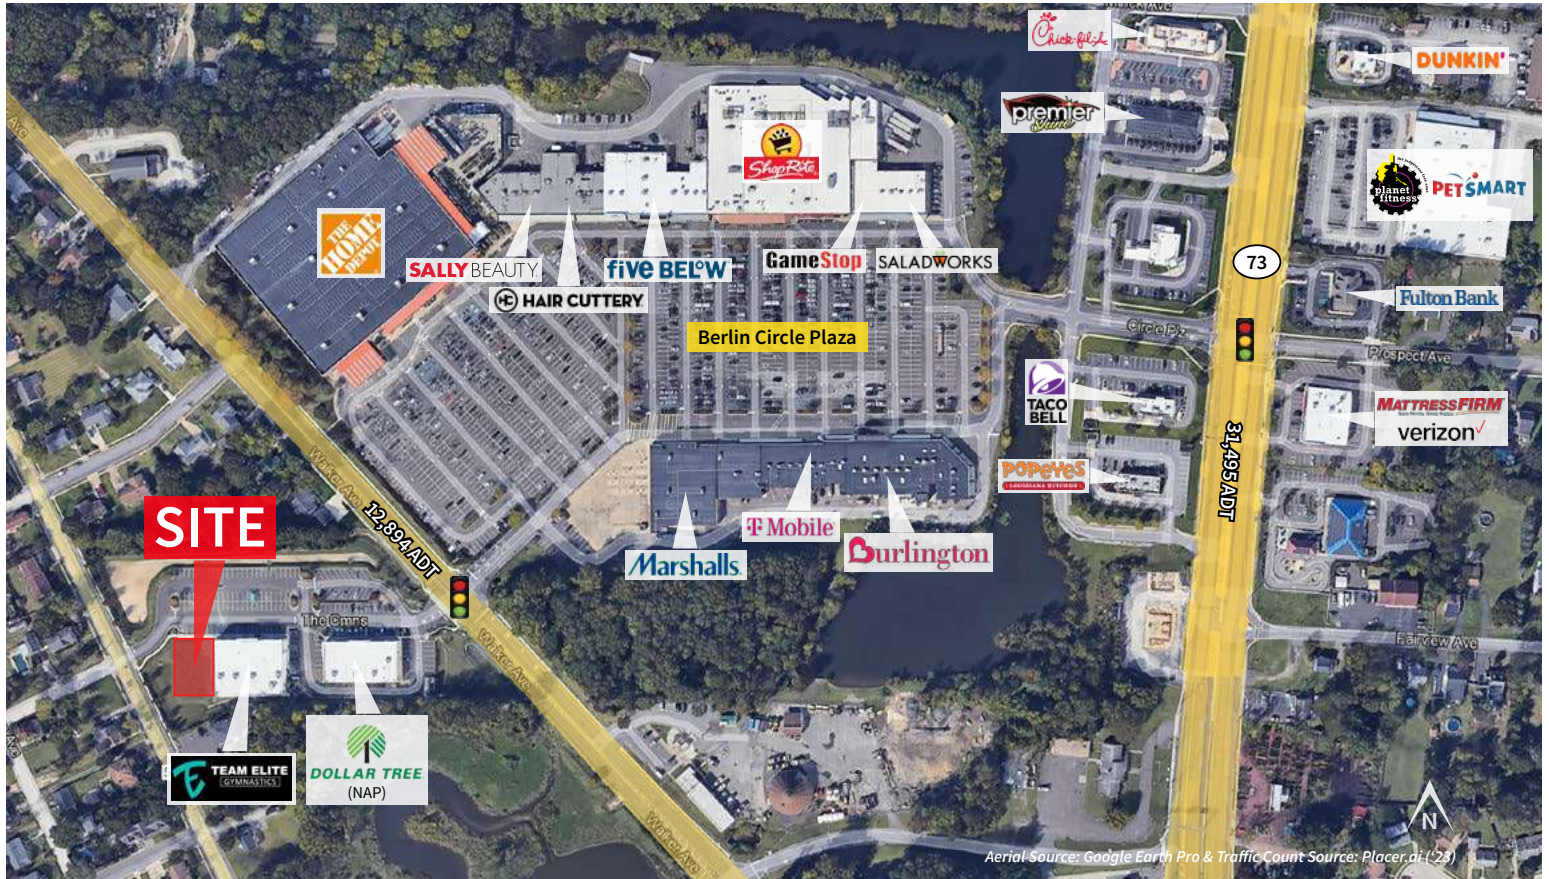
Chick-fil-A
DUNKIN'
premier salons
ShopRite
THE HOME DEPOT
planet fitness
PETSMART
SALLY BEAUTY
five BELOW
GameStop
SALADWORKS
73
HAIR CUTTERY
Fulton Bank
Berlin Circle Plaza
Circle Dr
Prospect Ave
TACO BELL
MATTRESS FIRM
verizon
POPEYES
31,495 ADT
Walker Ave
SITE
12,894 ADT
T Mobile
Burlington
Marshalls
The Cmns
Fairview Ave
Walker Ave
TEAM ELITE GYMNASTICS
DOLLAR TREE
(NAP)
Walker Ave
N
Aerial Source: Google Earth Pro & Traffic Count Source: Placer.ai ('23)